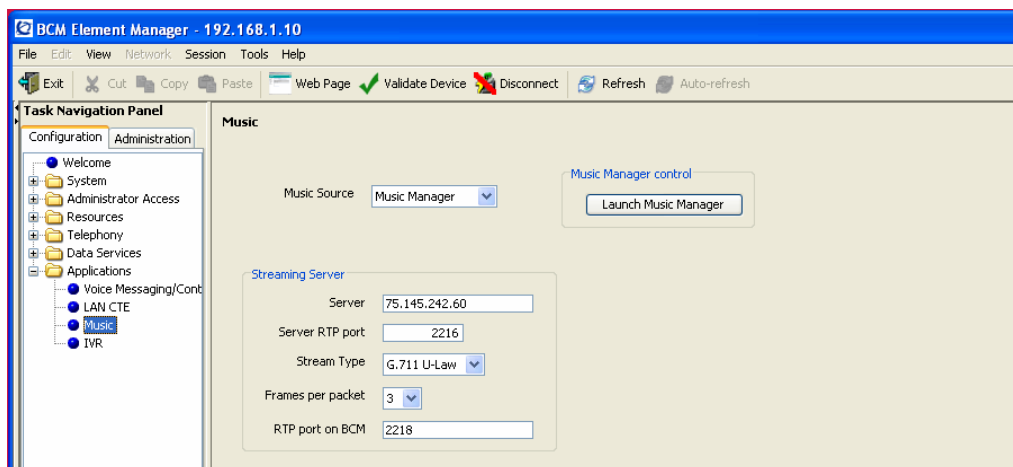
BCM Element Manager - 192.168.1.10

File Edit View Network Session Tools Help

Exit Cut Copy Paste Web Page Validate Device Disconnect Refresh Auto-refresh

Task Navigation Panel

Configuration Administration

Welcome
System
Administrator Access
Resources
Telephony
Data Services
Applications
Voice Messaging/Cont
LAN CTE
Music
IVR

Music

Music Source Music Manager

Music Manager control
Launch Music Manager

Streaming Server
Server 75.145.242.60
Server RTP port 2216
Stream Type G.711 U-Law
Frames per packet 3
RTP port on BCM 2218